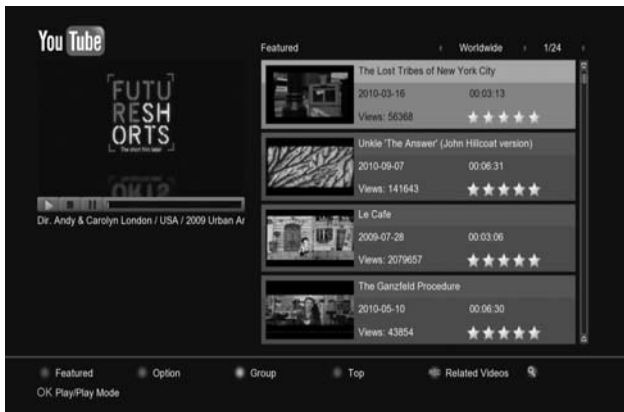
YouTube

FUTU RESH ORTS
The short film label

Dir. Andy & Carolyn London / USA / 2009 Urban Ar

Featured Worldwide 1/24

The Lost Tribes of New York City
2010-03-16 00:03:13
Views: 56368

Unkle 'The Answer' (John Hillcoat version)
2010-09-07 00:06:31
Views: 141643

Le Cafe
2009-07-28 00:03:06
Views: 2079657

The Ganzfeld Procedure
2010-05-10 00:06:30
Views: 43854

Featured Option Group Top Related Videos
OK Play/Play Mode